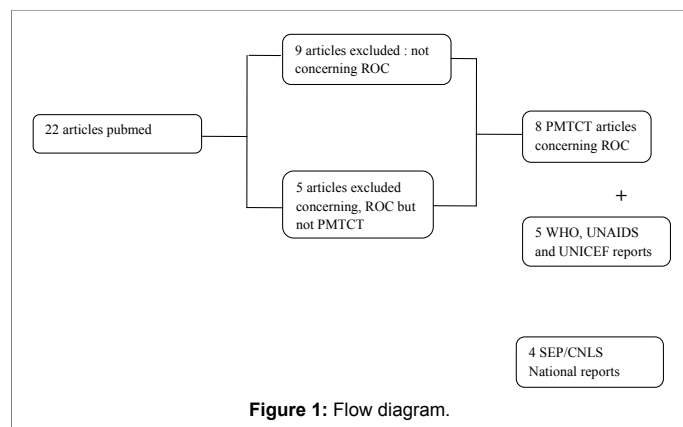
22 articles pubmed

9 articles excluded : not concerning ROC

5 articles excluded concerning, ROC but not PMTCT

8 PMTCT articles concerning ROC

+

5 WHO, UNAIDS and UNICEF reports

4 SEP/CNLS National reports

**Figure 1:** Flow diagram.